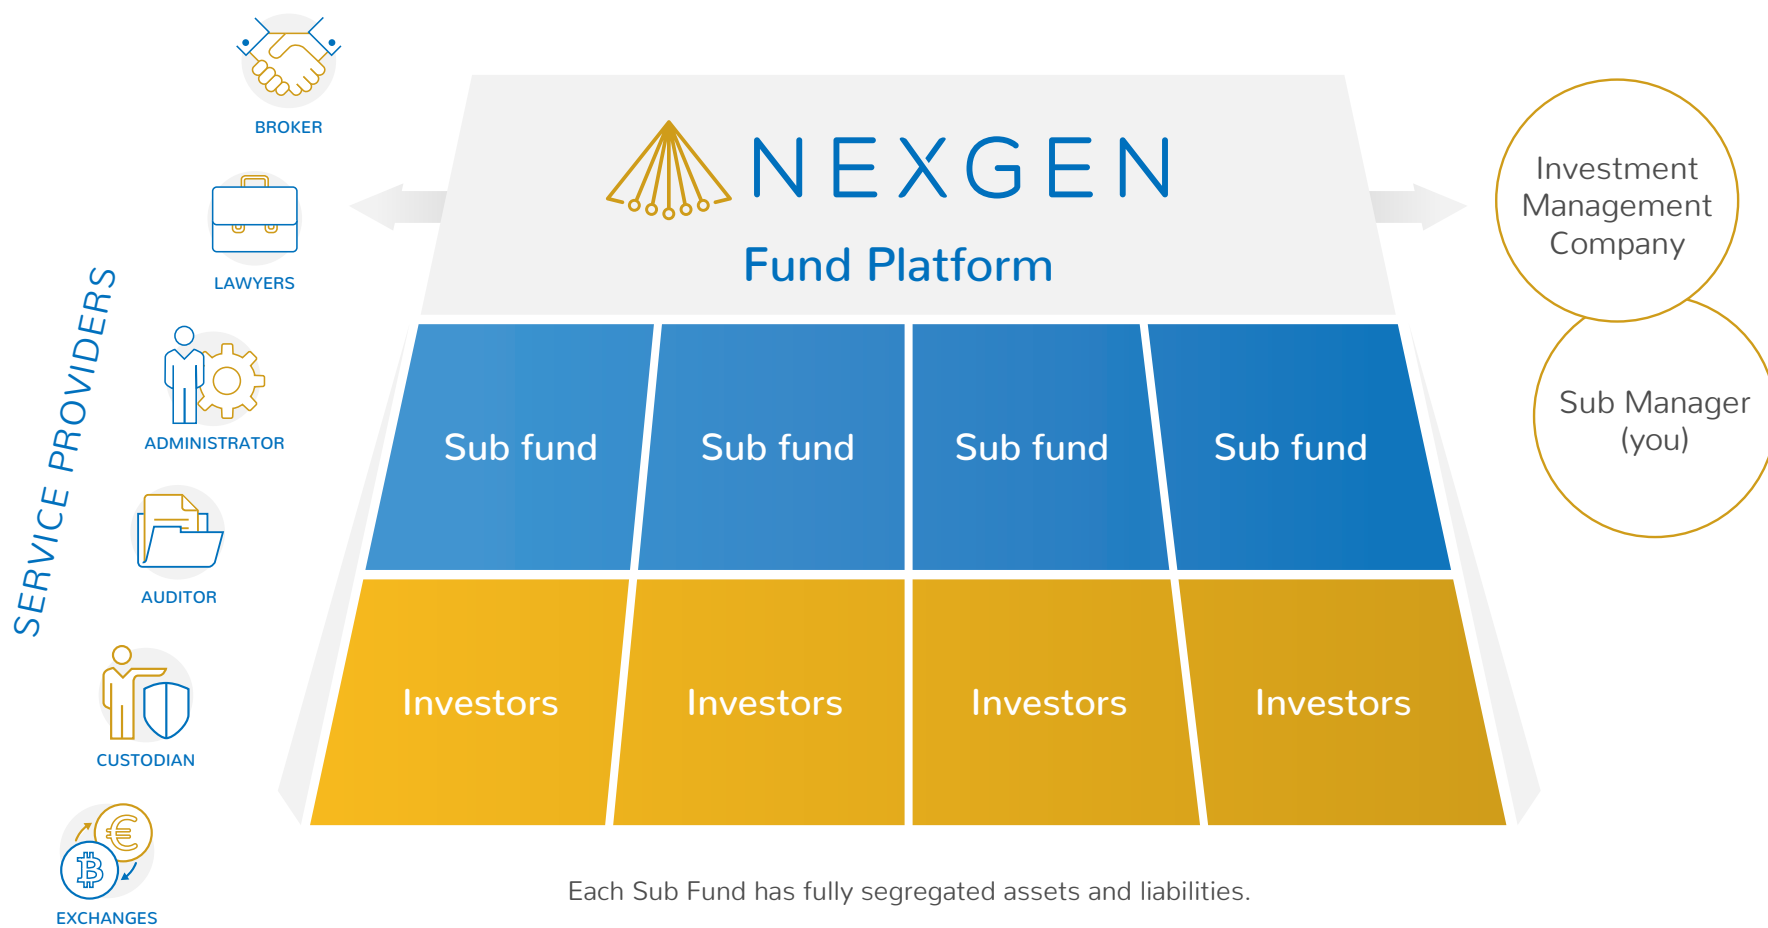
SERVICE PROVIDERS

BROKER

LAWYERS

ADMINISTRATOR

AUDITOR

CUSTODIAN

EXCHANGES

NEXGEN

Fund Platform

Investment Management Company

Sub Manager (you)

| Sub fund | Sub fund | Sub fund | Sub fund |
|---|---|---|---|
| Investors | Investors | Investors | Investors |

Each Sub Fund has fully segregated assets and liabilities.